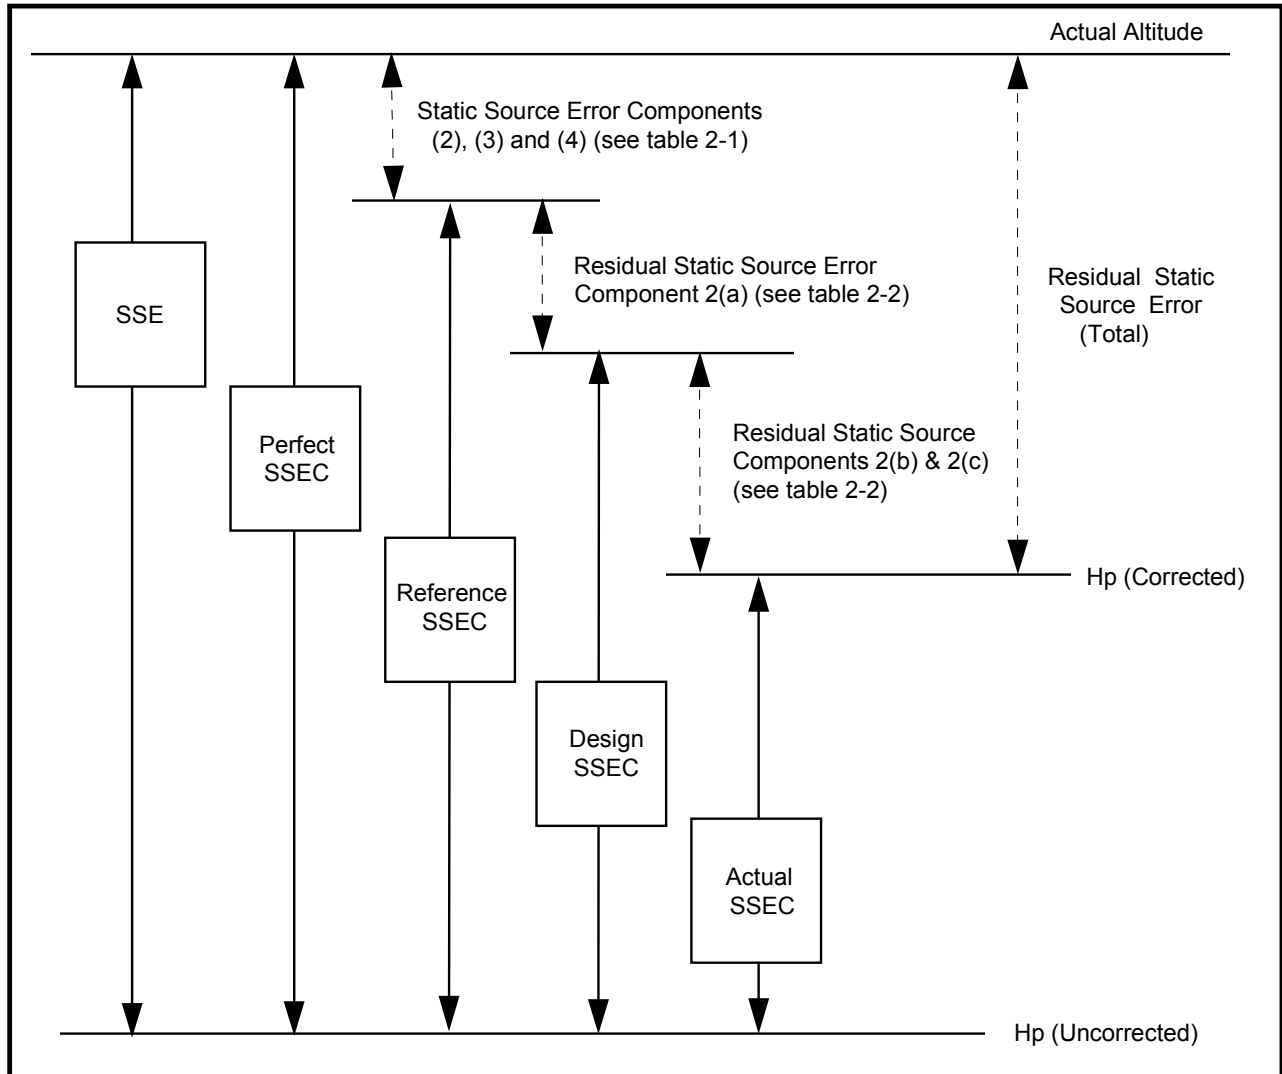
Actual Altitude

Static Source Error Components (2), (3) and (4) (see table 2-1)

Residual Static Source Error Component 2(a) (see table 2-2)

Residual Static Source Error (Total)

SSE

Perfect SSEC

Residual Static Source Components 2(b) & 2(c) (see table 2-2)

Hp (Corrected)

Reference SSEC

Design SSEC

Actual SSEC

Hp (Uncorrected)